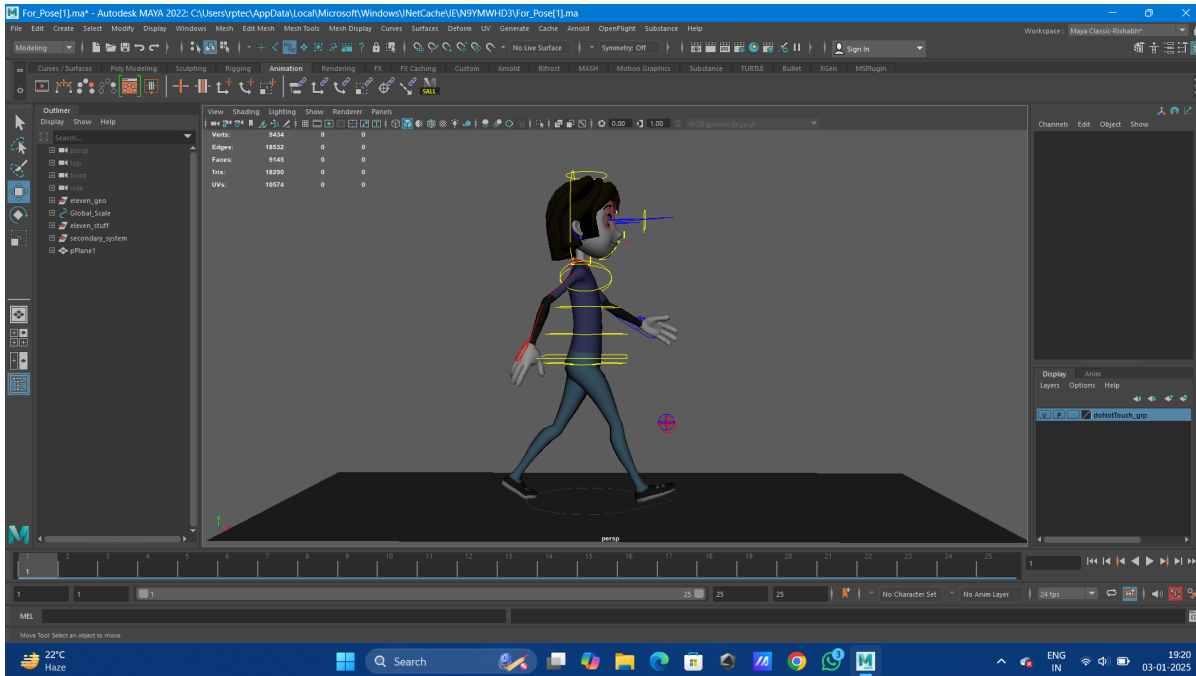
For_Pose[1].ma* - Autodesk MAYA 2022: C:\Users\rptec\AppData\Local\Microsoft\Windows\INetCache\IE\N9YMWHD3\For_Pose[1].ma

File Edit Create Select Modify Display Windows Mesh Edit Mesh Mesh Tools Mesh Display Curves Surfaces Deform UV Generate Cache Arnold OpenFlight Substance Help

Workspace : Maya Classic-Rishabh*

Modeling

No Live Surface

Symmetry: Off

Sign In

Curves / Surfaces Poly Modeling Sculpting Rigging Animation Rendering FX FX Caching Custom Arnold Bifrost MASH Motion Graphics Substance TURTLE Bullet XGen MSPlugin

SALL

Outliner

Display Show Help

Search...

persp
top
front
side
eleven_geo
Global_Scale
eleven_stuff
secondary_system
pPlane1

View Shading Lighting Show Renderer Panels

0.00 1.00 sRGB gamma (legacy)

| | | | |
|---|---|---|---|
| Verts: | 9434 | 0 | 0 |
| Edges: | 18532 | 0 | 0 |
| Faces: | 9145 | 0 | 0 |
| Tris: | 18290 | 0 | 0 |
| UVs: | 10574 | 0 | 0 |

persp

Channels Edit Object Show

Display Anim

Layers Options Help

V P doNotTouch_grp

1 2 3 4 5 6 7 8 9 10 11 12 13 14 15 16 17 18 19 20 21 22 23 24 25

1

1 1 1 25 25 25

No Character Set No Anim Layer 24 fps

MEL

Move Tool: Select an object to move.

22°C
Haze

Search

ENG
IN

19:20
03-01-2025